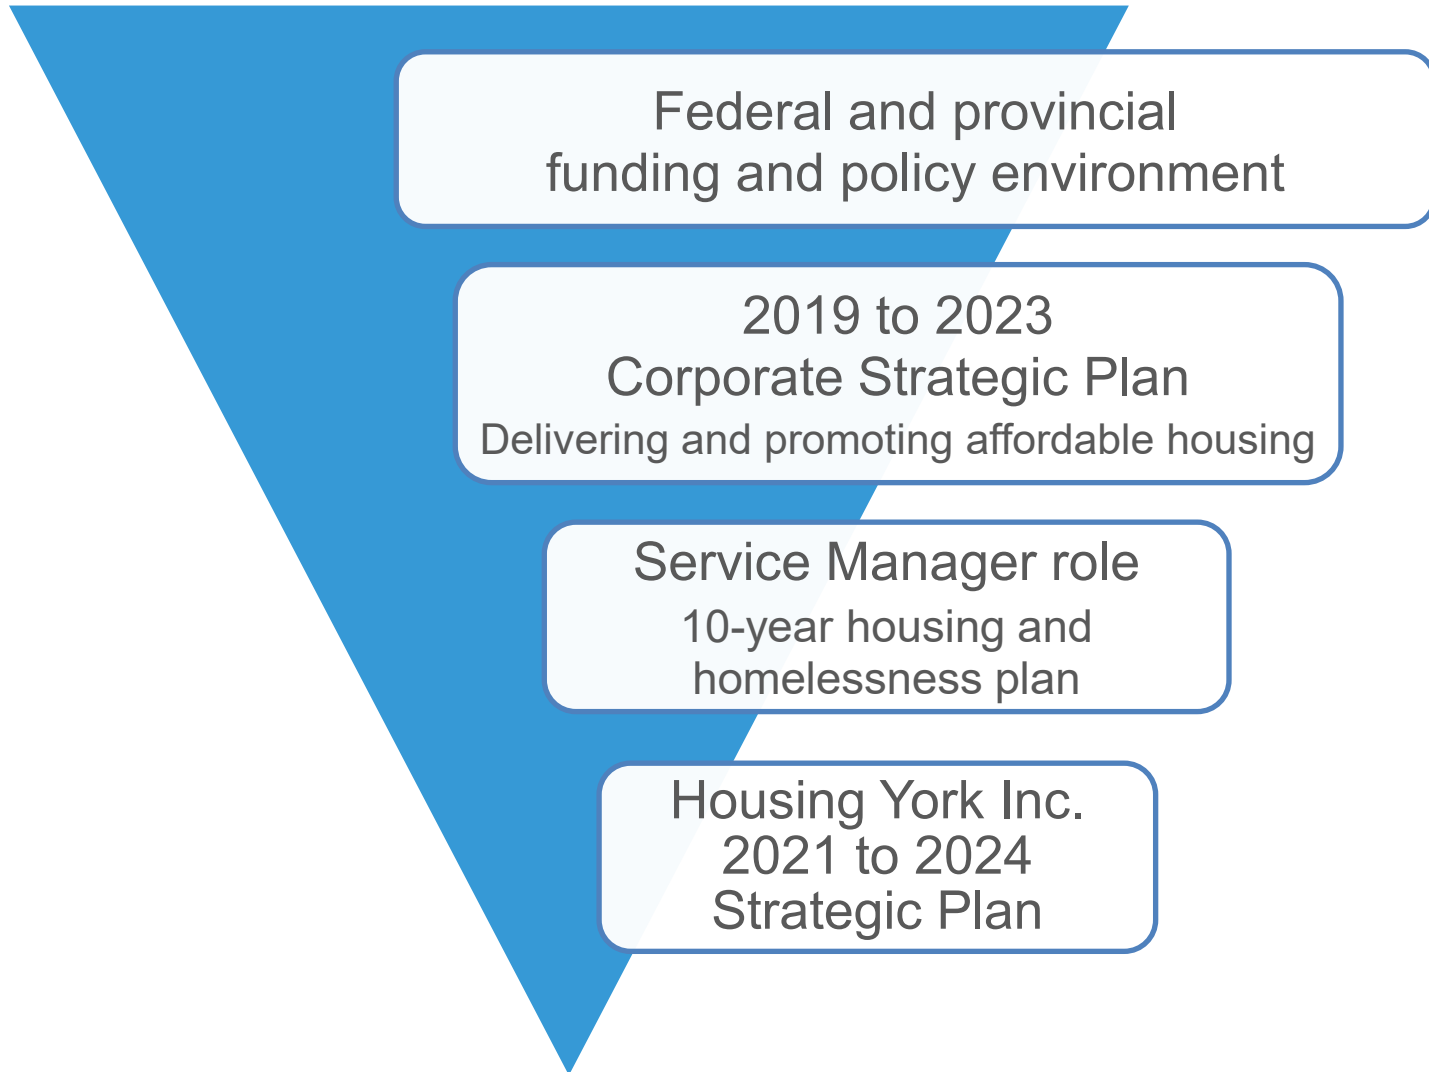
Federal and provincial funding and policy environment

2019 to 2023
Corporate Strategic Plan
Delivering and promoting affordable housing

Service Manager role
10-year housing and homelessness plan

Housing York Inc.
2021 to 2024
Strategic Plan